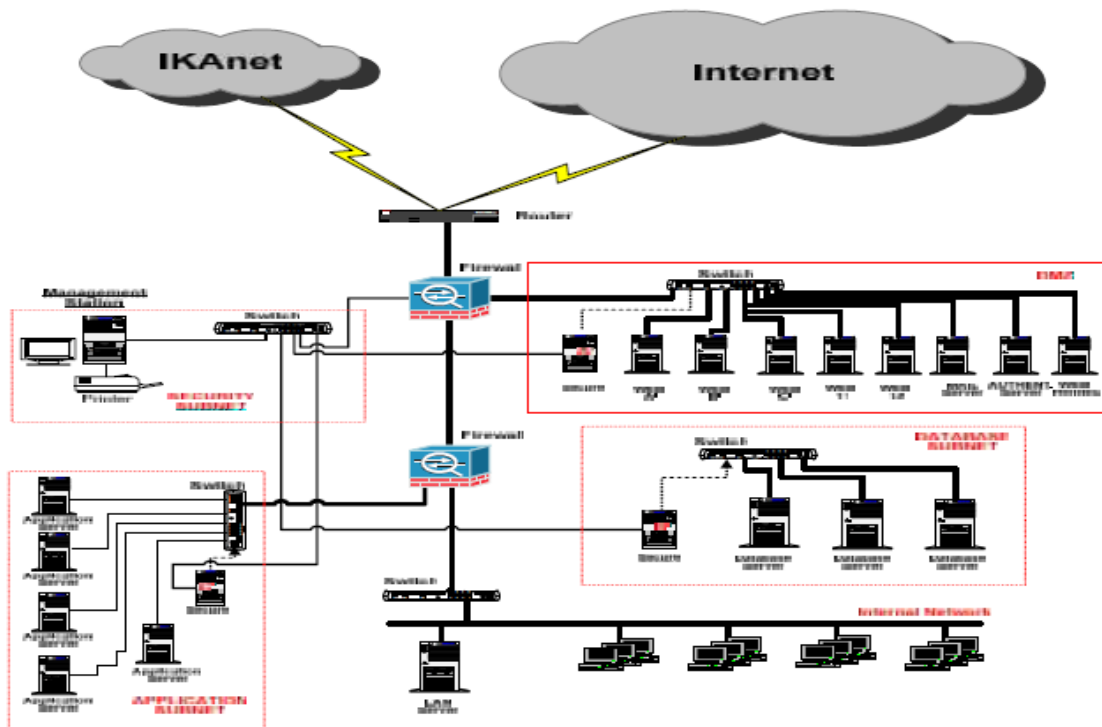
IKAnet

Internet

Router

Firewall

Switch

DMZ

Management Station

Switch

Printer

SECURITY SUBNET

Snort

Web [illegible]

Web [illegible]

Web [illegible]

Web 11

Web 12

Mail Server

AUTHENT. Server

Web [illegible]

Firewall

DATABASE SUBNET

Switch

Switch

Application Server

Application Server

Application Server

Application Server

Snort

Application Server

APPLICATION SUBNET

Snort

Database Server

Database Server

Database Server

Switch

Internal Network

LAN Server